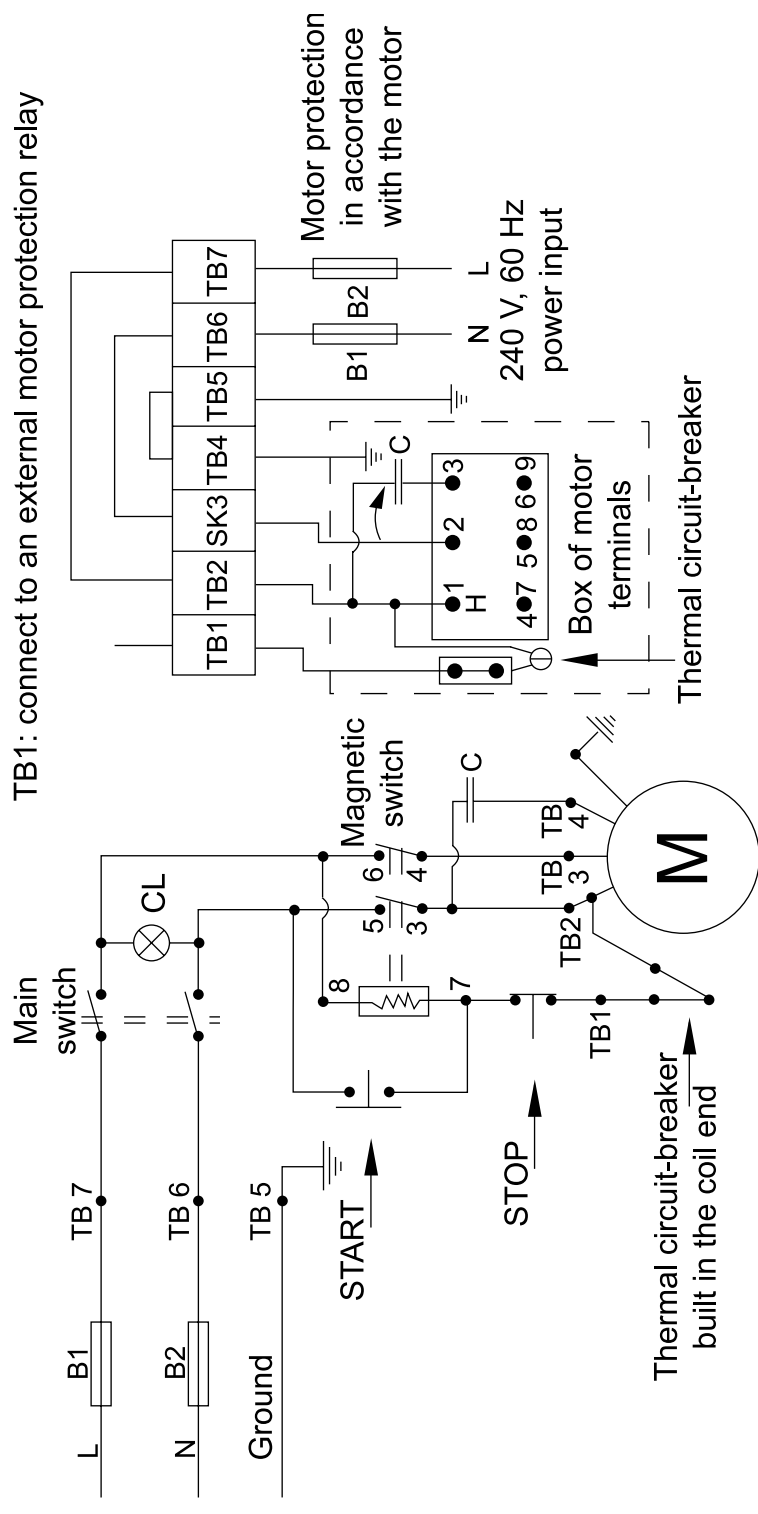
TB1: connect to an external motor protection relay

Motor protection in accordance with the motor

TB1 TB2 SK3 TB4 TB5 TB6 TB7

B1 B2

N L
240 V, 60 Hz power input

C

1 2 3
H
4 7 5 8 6 9

Box of motor terminals

Thermal circuit-breaker

Main switch

CL

Magnetic switch

L B1 TB 7
N B2 TB 6
Ground TB 5

START

STOP

6 4
5 3
8 7

C

TB 4
TB 3
TB2
TB1

M

Thermal circuit-breaker built in the coil end